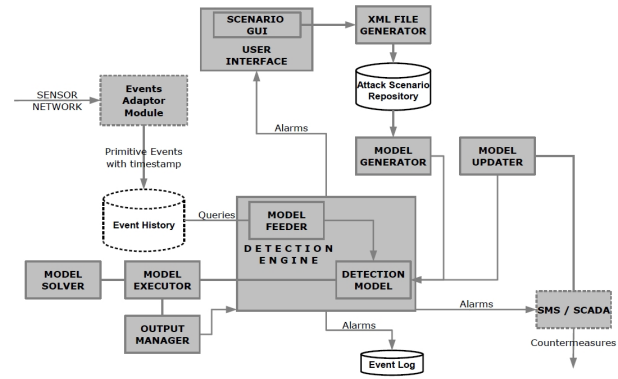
SCENARIO GUI
USER INTERFACE
XML FILE GENERATOR
SENSOR NETWORK
Events Adaptor Module
Attack Scenario Repository
Alarms
Primitive Events with timestamp
MODEL GENERATOR
MODEL UPDATER
Event History
Queries
MODEL FEEDER
DETECTION ENGINE
MODEL SOLVER
MODEL EXECUTOR
DETECTION MODEL
Alarms
SMS / SCADA
OUTPUT MANAGER
Alarms
Countermeasures
Event Log